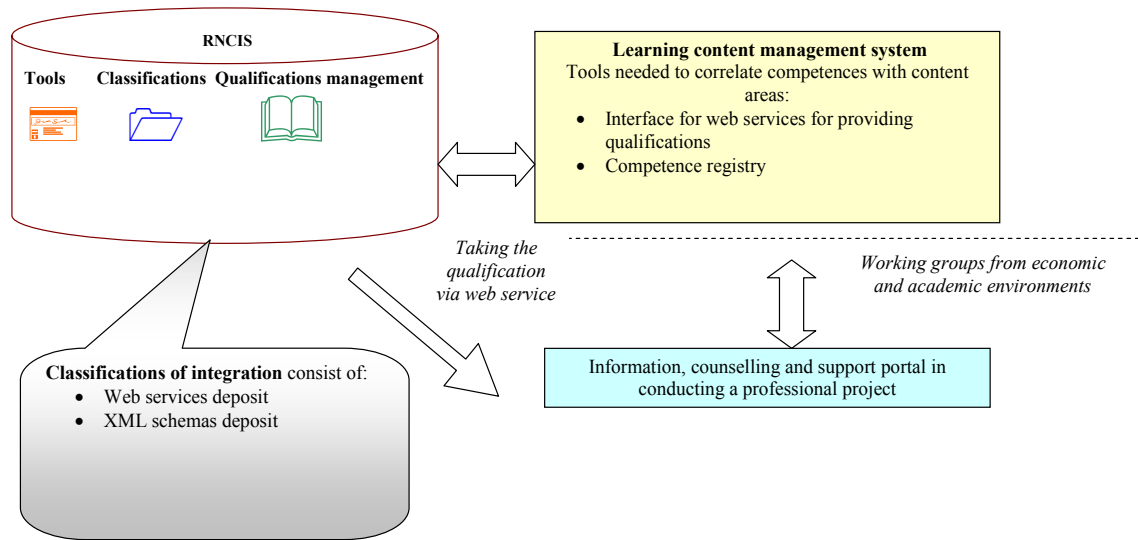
RNCIS

Tools Classifications Qualifications management

Learning content management system
Tools needed to correlate competences with content areas:
- Interface for web services for providing qualifications
- Competence registry

Taking the qualification via web service

Working groups from economic and academic environments

Classifications of integration consist of:
- Web services deposit
- XML schemas deposit

Information, counselling and support portal in conducting a professional project